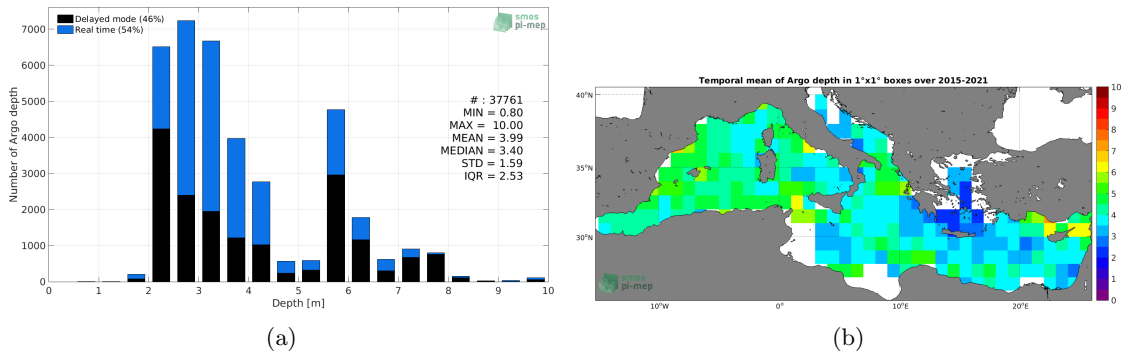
Delayed mode (46%)
Real time (54%)

smos pi-mep

7000
6000
5000
4000
3000
2000
1000
0

Number of Argo depth

# : 37761
MIN = 0.80
MAX = 10.00
MEAN = 3.99
MEDIAN = 3.40
STD = 1.59
IQR = 2.53

0 1 2 3 4 5 6 7 8 9 10
Depth [m]

(a)

Temporal mean of Argo depth in 1°x1° boxes over 2015-2021

40°N
35°N
30°N

10°W 0° 10°E 20°E

smos pi-mep

10
9
8
7
6
5
4
3
2
1
0

(b)